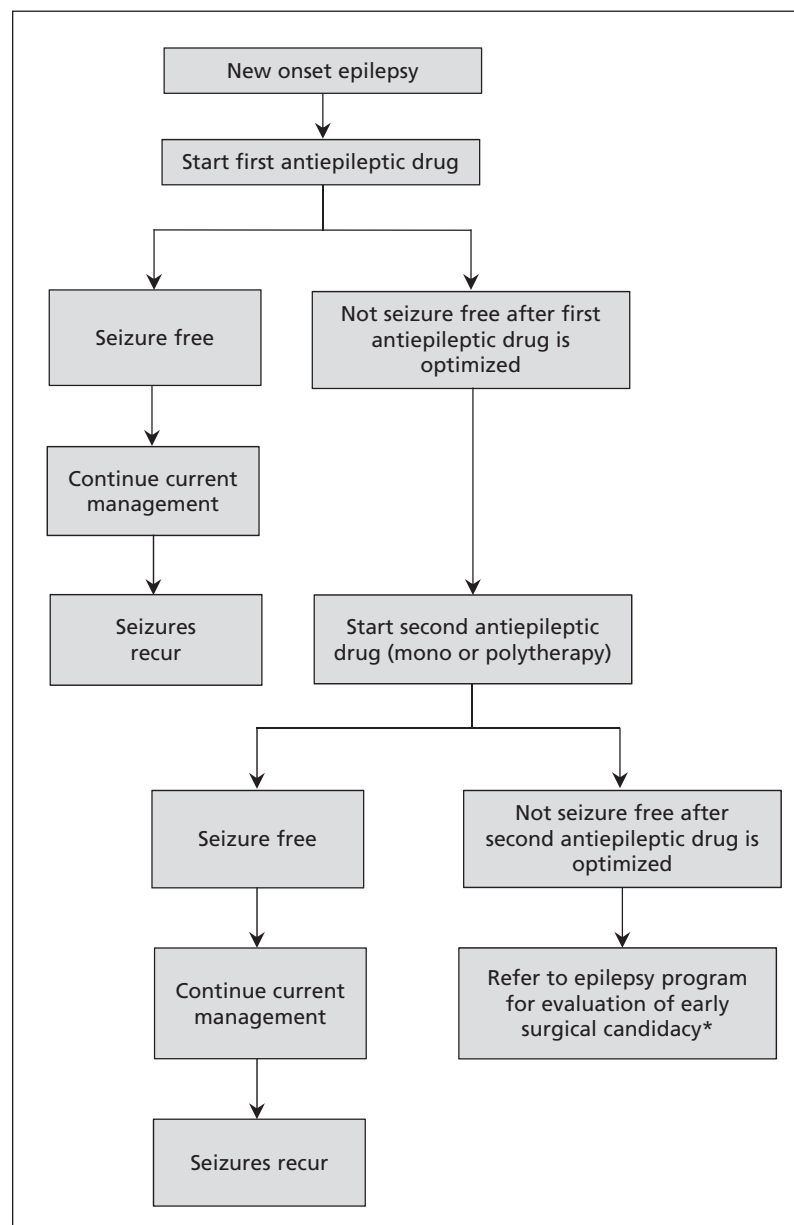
New onset epilepsy

Start first antiepileptic drug

Seizure free

Not seizure free after first antiepileptic drug is optimized

Continue current management

Seizures recur

Start second antiepileptic drug (mono or polytherapy)

Seizure free

Not seizure free after second antiepileptic drug is optimized

Continue current management

Refer to epilepsy program for evaluation of early surgical candidacy*

Seizures recur